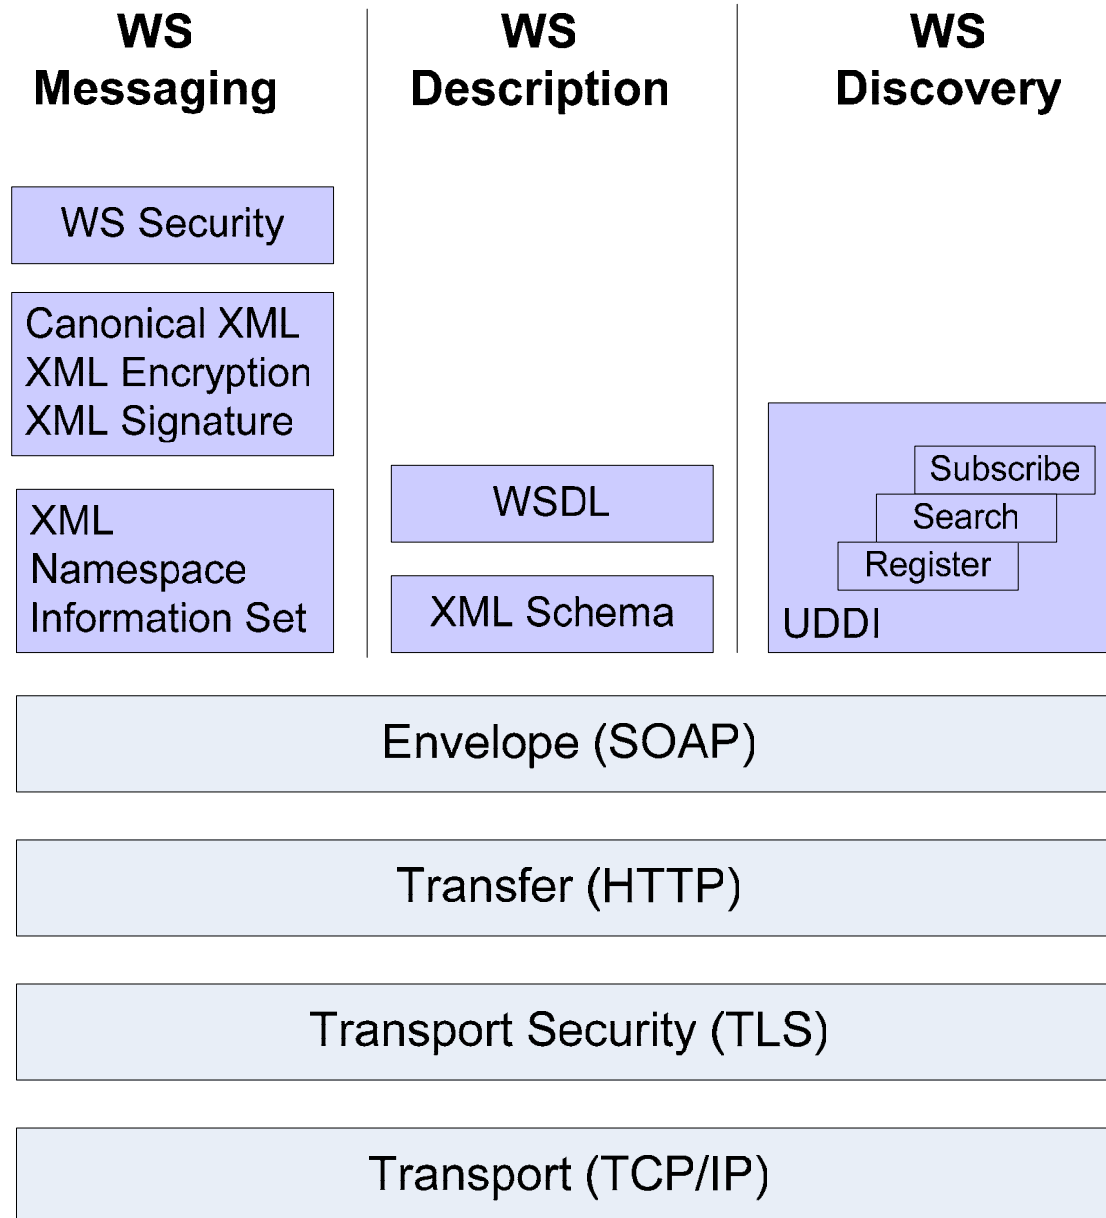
WS Messaging

WS Security

Canonical XML
XML Encryption
XML Signature

XML
Namespace
Information Set

WS Description

WSDL

XML Schema

WS Discovery

Subscribe
Search
Register
UDDI

Envelope (SOAP)

Transfer (HTTP)

Transport Security (TLS)

Transport (TCP/IP)